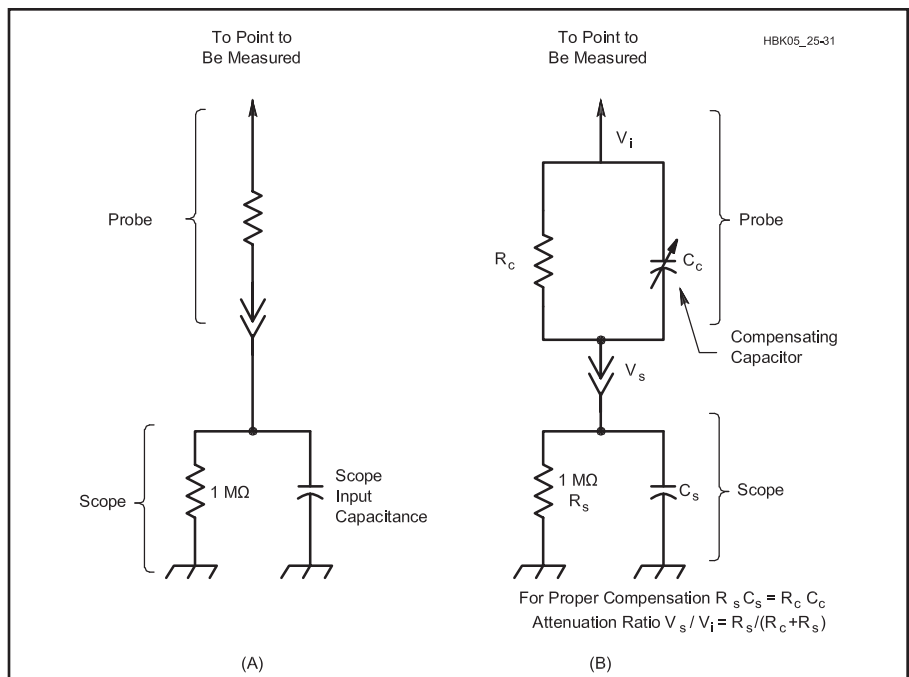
To Point to Be Measured

Probe

Scope

1 MΩ

Scope Input Capacitance

(A)

To Point to Be Measured

HBK05_25-31

$V_i$

$R_c$

$C_c$

Probe

Compensating Capacitor

$V_s$

1 MΩ $R_s$

$C_s$

Scope

For Proper Compensation $R_s C_s = R_c C_c$
Attenuation Ratio $V_s / V_i = R_s/(R_c+R_s)$

(B)